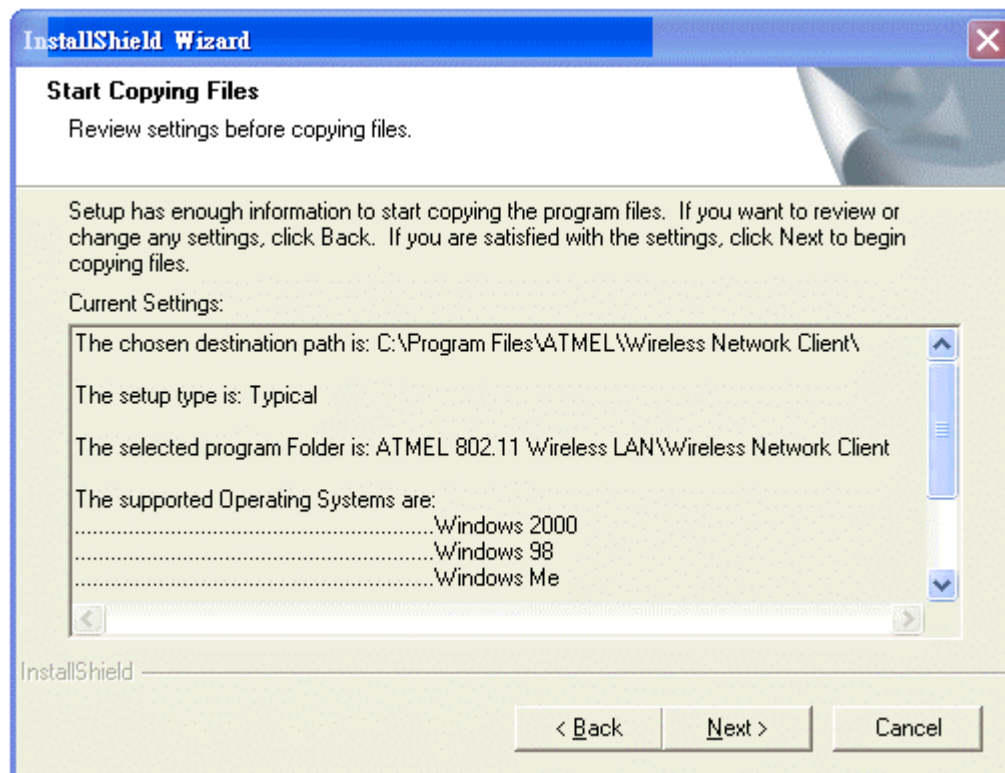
InstallShield Wizard

Start Copying Files

Review settings before copying files.

Setup has enough information to start copying the program files. If you want to review or change any settings, click Back. If you are satisfied with the settings, click Next to begin copying files.

Current Settings:

The chosen destination path is: C:\Program Files\ATMEL\Wireless Network Client\

The setup type is: Typical

The selected program Folder is: ATMEL 802.11 Wireless LAN\Wireless Network Client

The supported Operating Systems are:
..........................................................Windows 2000
..........................................................Windows 98
..........................................................Windows Me

InstallShield

< Back

Next >

Cancel